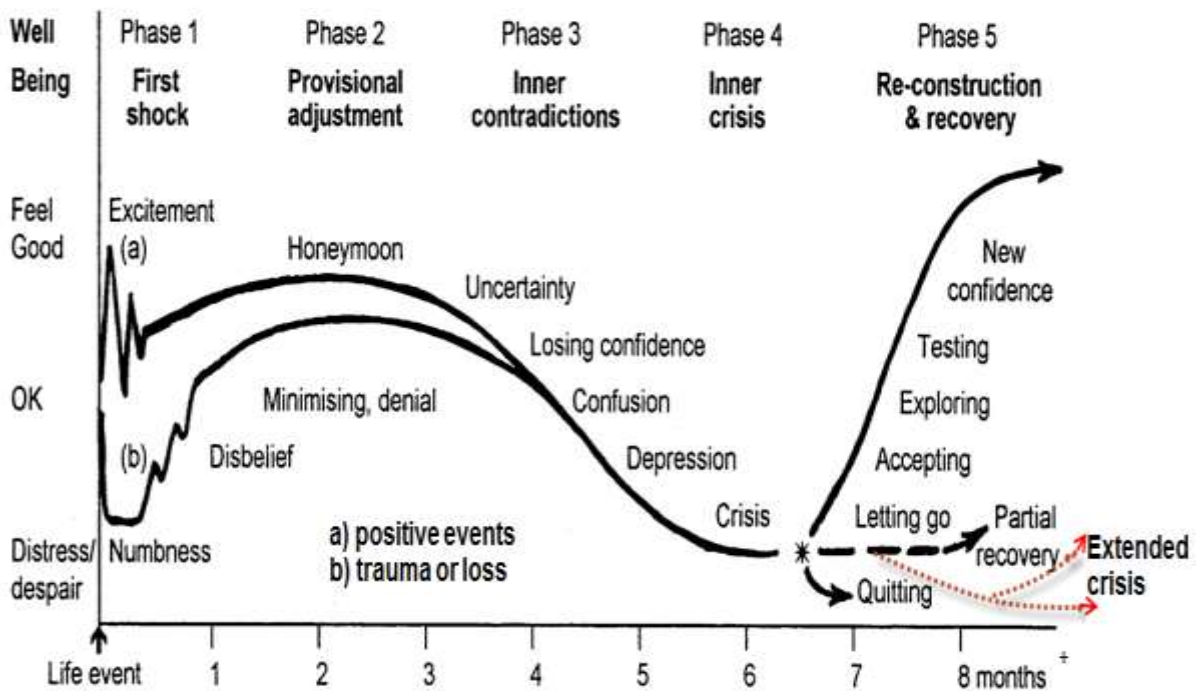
Well Being

Phase 1 First shock

Phase 2 Provisional adjustment

Phase 3 Inner contradictions

Phase 4 Inner crisis

Phase 5 Re-construction & recovery

Feel Good

OK

Distress/ despair

Excitement

(a)

Honeymoon

Uncertainty

Losing confidence

Confusion

Depression

Crisis

New confidence

Testing

Exploring

Accepting

Letting go

Partial recovery

Extended crisis

Quitting

Minimising, denial

(b)

Disbelief

Numbness

a) positive events
b) trauma or loss

Life event 1 2 3 4 5 6 7 8 months